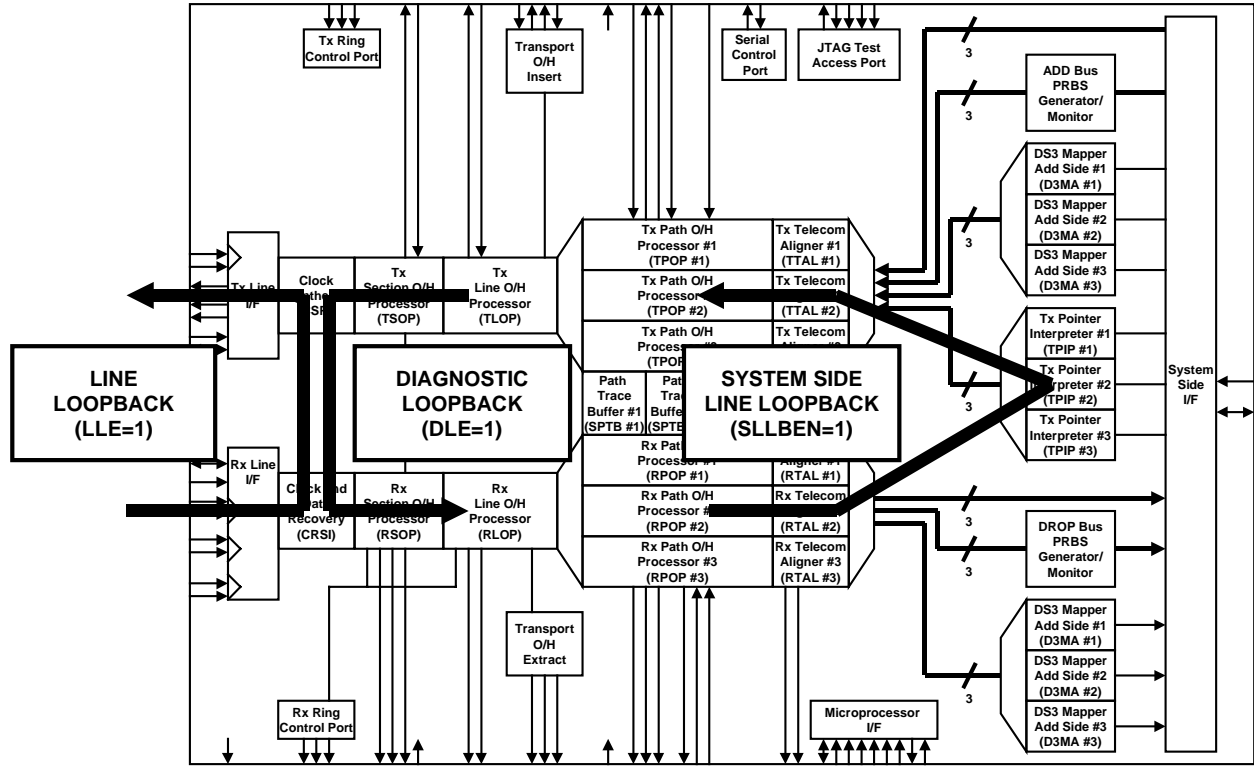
Tx Ring Control Port

Transport O/H Insert

Serial Control Port

JTAG Test Access Port

3

ADD Bus PRBS Generator/ Monitor

3

DS3 Mapper Add Side #1 (D3MA #1)

DS3 Mapper Add Side #2 (D3MA #2)

DS3 Mapper Add Side #3 (D3MA #3)

3

Tx Path O/H Processor #1 (TPOP #1)

Tx Telecom Aligner #1 (TTAL #1)

Tx Path O/H Processor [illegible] (TPOP #2)

Tx Telecom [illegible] (TTAL #2)

Tx Telecom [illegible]

Tx Line I/F

Clock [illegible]

Tx Section O/H Processor (TSOP)

Tx Line O/H Processor (TLOP)

Tx Path O/H Processor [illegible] (TPOP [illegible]

Tx Pointer Interpreter #1 (TPIP #1)

Tx Pointer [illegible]rpreter #2 (TPIP #2)

Tx Pointer Interpreter #3 (TPIP #3)

LINE LOOPBACK (LLE=1)

DIAGNOSTIC LOOPBACK (DLE=1)

Path Trace Buffer #1 (SPTB #1)

Path Trace Buffer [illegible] (SPTB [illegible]

SYSTEM SIDE LINE LOOPBACK (SLLBEN=1)

System Side I/F

3

Rx Line I/F

Clock and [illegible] Recovery (CRSI)

Rx Section O/H Processor (RSOP)

Rx Line O/H Processor (RLOP)

Rx Path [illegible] Processor #1 (RPOP #1)

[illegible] Aligner #1 (RTAL #1)

Rx Path O/H Processor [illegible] (RPOP #2)

Rx Telecom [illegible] (RTAL #2)

Rx Path O/H Processor #3 (RPOP #3)

Rx Telecom Aligner #3 (RTAL #3)

3

3

DROP Bus PRBS Generator/ Monitor

3

Transport O/H Extract

DS3 Mapper Add Side #1 (D3MA #1)

DS3 Mapper Add Side #2 (D3MA #2)

DS3 Mapper Add Side #3 (D3MA #3)

3

Rx Ring Control Port

Microprocessor I/F